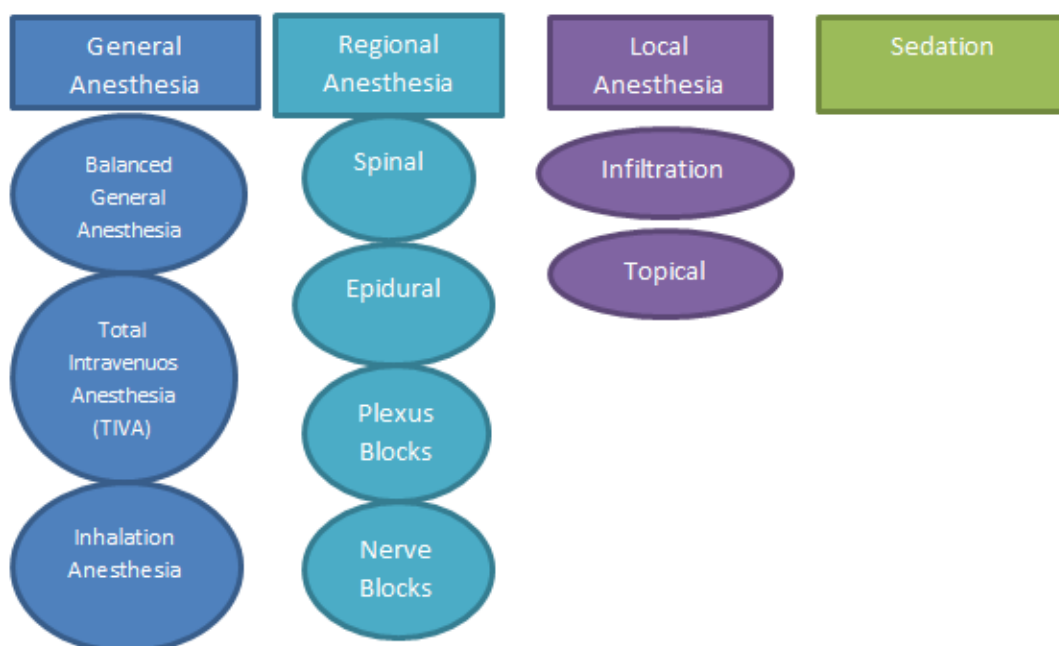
General Anesthesia

Balanced General Anesthesia

Total Intravenuos Anesthesia (TIVA)

Inhalation Anesthesia

Regional Anesthesia

Spinal

Epidural

Plexus Blocks

Nerve Blocks

Local Anesthesia

Infiltration

Topical

Sedation